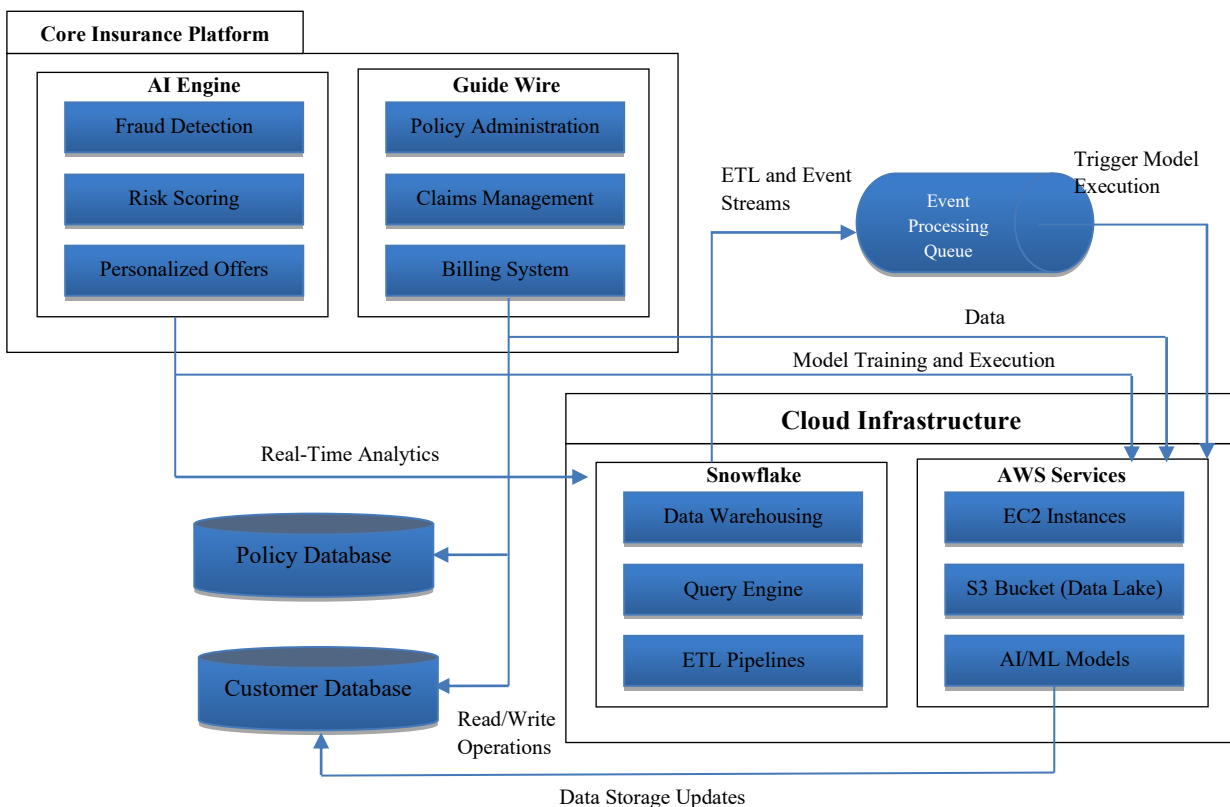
Core Insurance Platform

AI Engine

Fraud Detection

Risk Scoring

Personalized Offers

Guide Wire

Policy Administration

Claims Management

Billing System

ETL and Event Streams

Event Processing Queue

Trigger Model Execution

Data

Model Training and Execution

Cloud Infrastructure

Real-Time Analytics

Snowflake

Data Warehousing

Query Engine

ETL Pipelines

AWS Services

EC2 Instances

S3 Bucket (Data Lake)

AI/ML Models

Policy Database

Customer Database

Read/Write Operations

Data Storage Updates